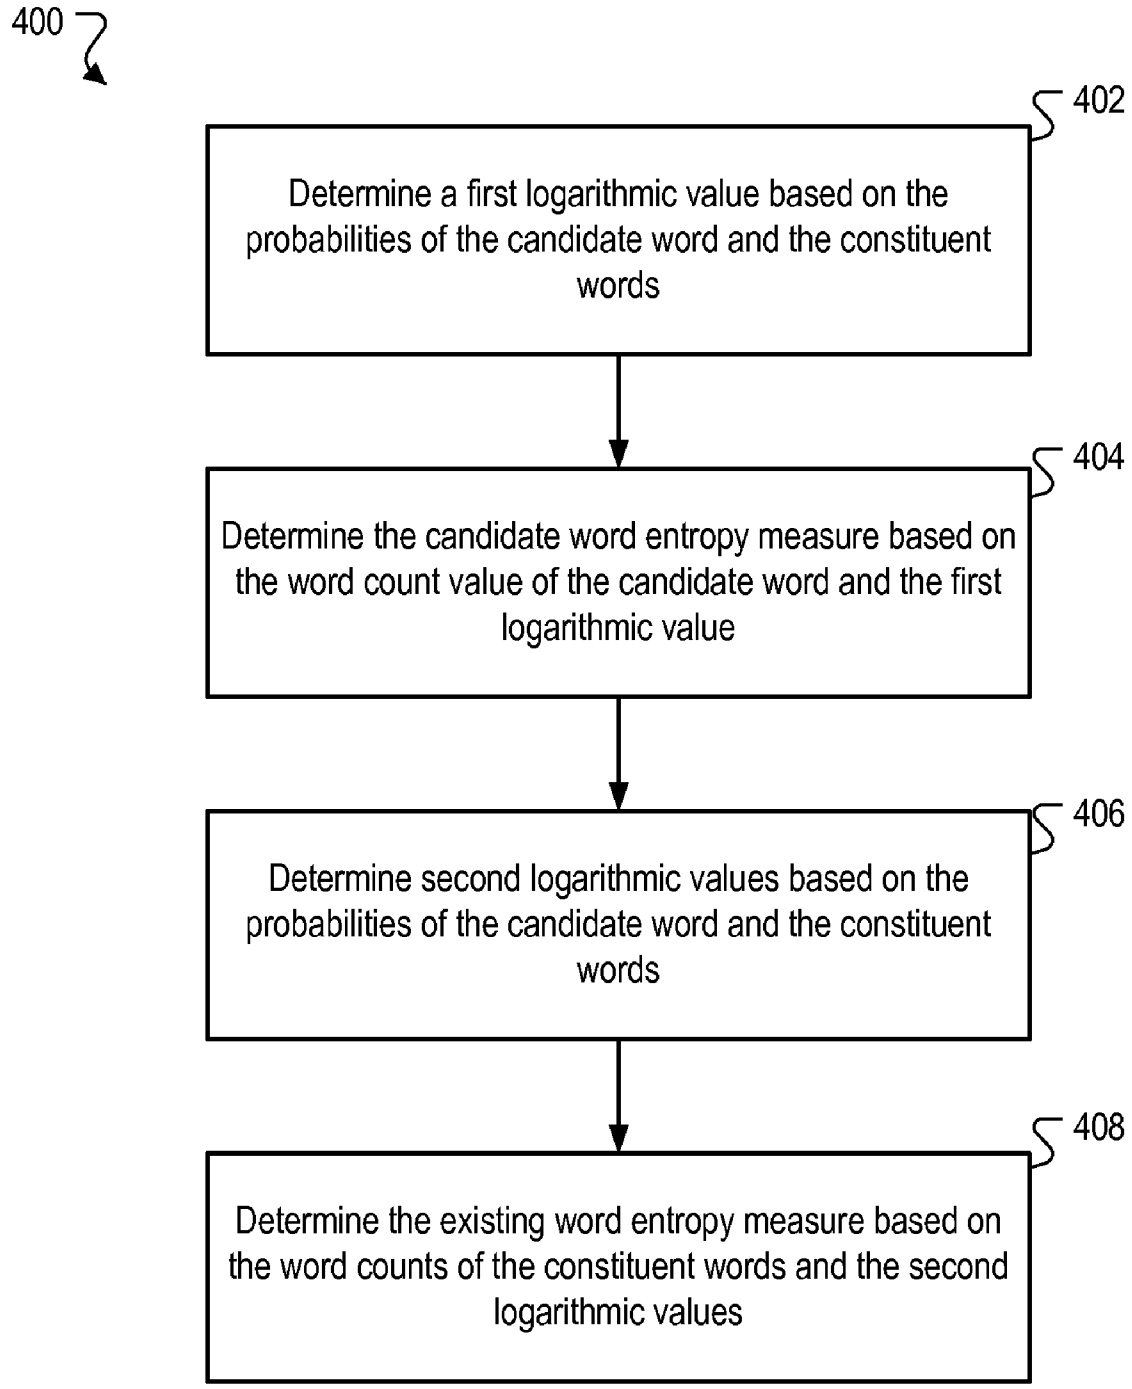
400

402

Determine a first logarithmic value based on the probabilities of the candidate word and the constituent words

404

Determine the candidate word entropy measure based on the word count value of the candidate word and the first logarithmic value

406

Determine second logarithmic values based on the probabilities of the candidate word and the constituent words

408

Determine the existing word entropy measure based on the word counts of the constituent words and the second logarithmic values